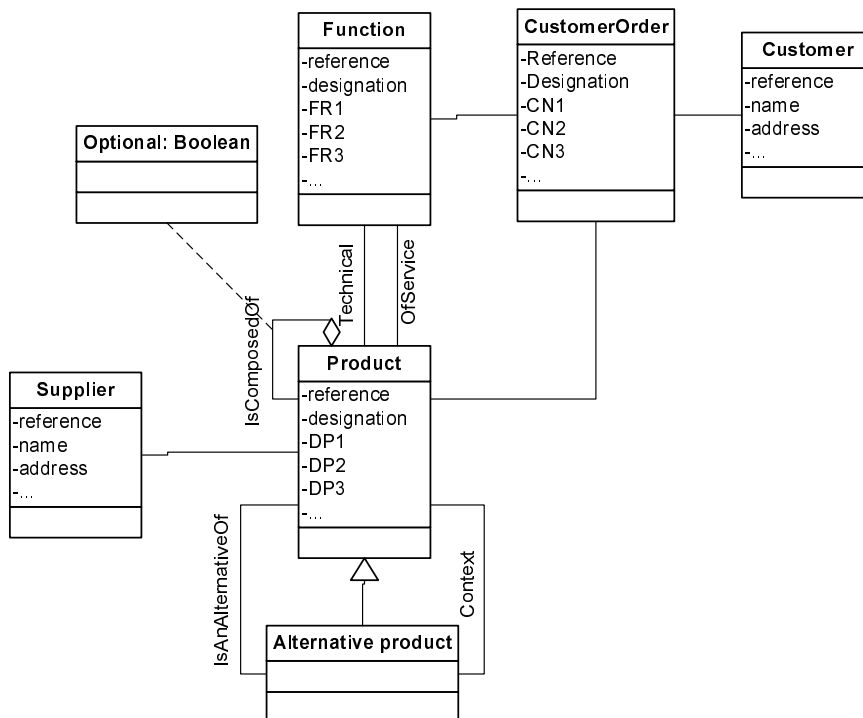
Function
-reference
-designation
-FR1
-FR2
-FR3
-...

CustomerOrder
-Reference
-Designation
-CN1
-CN2
-CN3
-...

Customer
-reference
-name
-address
-...

Optional: Boolean

Technical

OfService

IsComposedOf

Product
-reference
-designation
-DP1
-DP2
-DP3
-...

Supplier
-reference
-name
-address
-...

IsAnAlternativeOf

Context

Alternative product